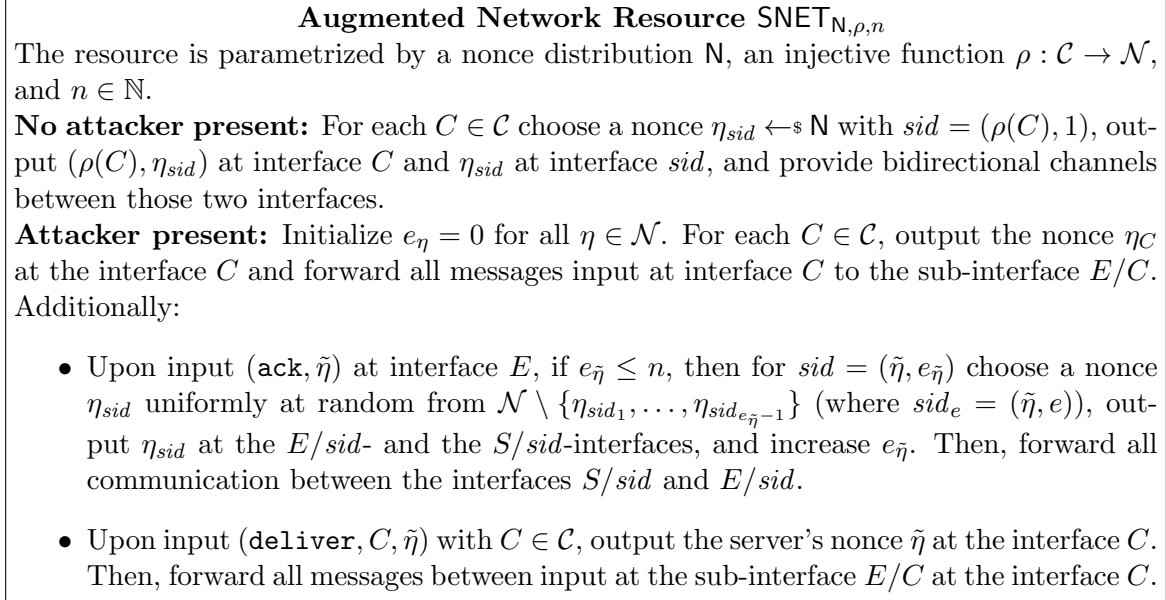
**Augmented Network Resource** $\mathsf{SNET}_{\mathsf{N},\rho,n}$

The resource is parametrized by a nonce distribution $\mathsf{N}$, an injective function $\rho : \mathcal{C} \to \mathcal{N}$, and $n \in \mathbb{N}$.

**No attacker present:** For each $C \in \mathcal{C}$ choose a nonce $\eta_{sid} \leftarrow\!\!\$\ \mathsf{N}$ with $sid = (\rho(C), 1)$, output $(\rho(C), \eta_{sid})$ at interface $C$ and $\eta_{sid}$ at interface $sid$, and provide bidirectional channels between those two interfaces.

**Attacker present:** Initialize $e_\eta = 0$ for all $\eta \in \mathcal{N}$. For each $C \in \mathcal{C}$, output the nonce $\eta_C$ at the interface $C$ and forward all messages input at interface $C$ to the sub-interface $E/C$. Additionally:

- Upon input $(\texttt{ack}, \tilde{\eta})$ at interface $E$, if $e_{\tilde{\eta}} \leq n$, then for $sid = (\tilde{\eta}, e_{\tilde{\eta}})$ choose a nonce $\eta_{sid}$ uniformly at random from $\mathcal{N} \setminus \{\eta_{sid_1}, \ldots, \eta_{sid_{e_{\tilde{\eta}}-1}}\}$ (where $sid_e = (\tilde{\eta}, e)$), output $\eta_{sid}$ at the $E/sid$- and the $S/sid$-interfaces, and increase $e_{\tilde{\eta}}$. Then, forward all communication between the interfaces $S/sid$ and $E/sid$.

- Upon input $(\texttt{deliver}, C, \tilde{\eta})$ with $C \in \mathcal{C}$, output the server's nonce $\tilde{\eta}$ at the interface $C$. Then, forward all messages between input at the sub-interface $E/C$ at the interface $C$.